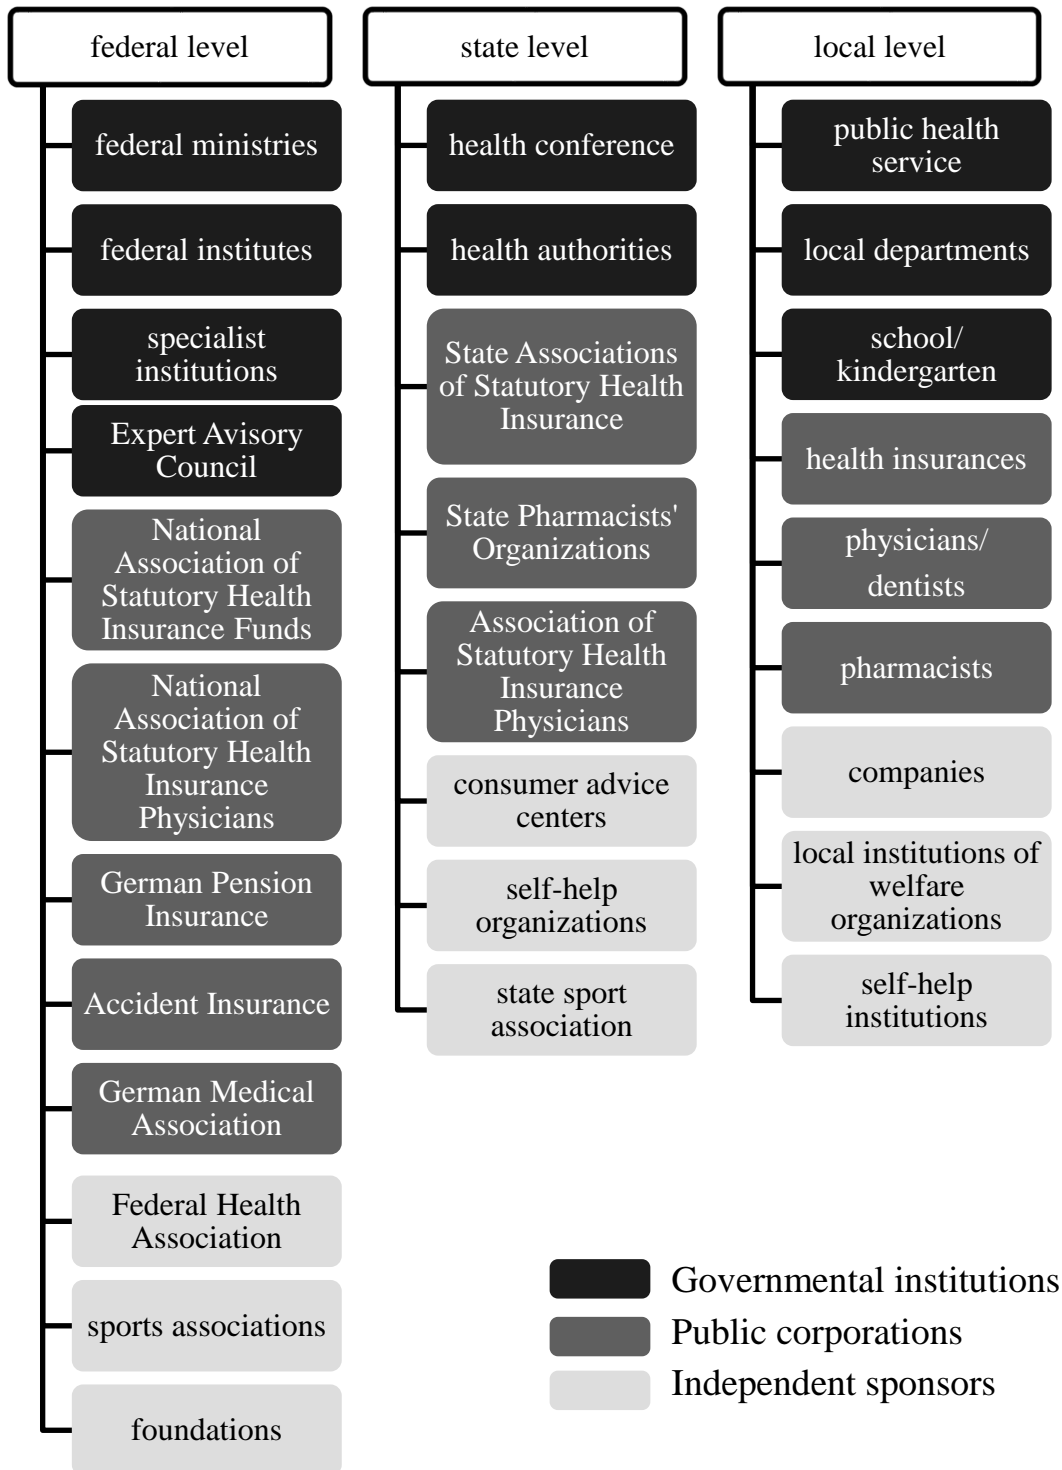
federal level

federal ministries

federal institutes

specialist institutions

Expert Avisory Council

National Association of Statutory Health Insurance Funds

National Association of Statutory Health Insurance Physicians

German Pension Insurance

Accident Insurance

German Medical Association

Federal Health Association

sports associations

foundations

state level

health conference

health authorities

State Associations of Statutory Health Insurance

State Pharmacists' Organizations

Association of Statutory Health Insurance Physicians

consumer advice centers

self-help organizations

state sport association

local level

public health service

local departments

school/ kindergarten

health insurances

physicians/ dentists

pharmacists

companies

local institutions of welfare organizations

self-help institutions

Governmental institutions

Public corporations

Independent sponsors